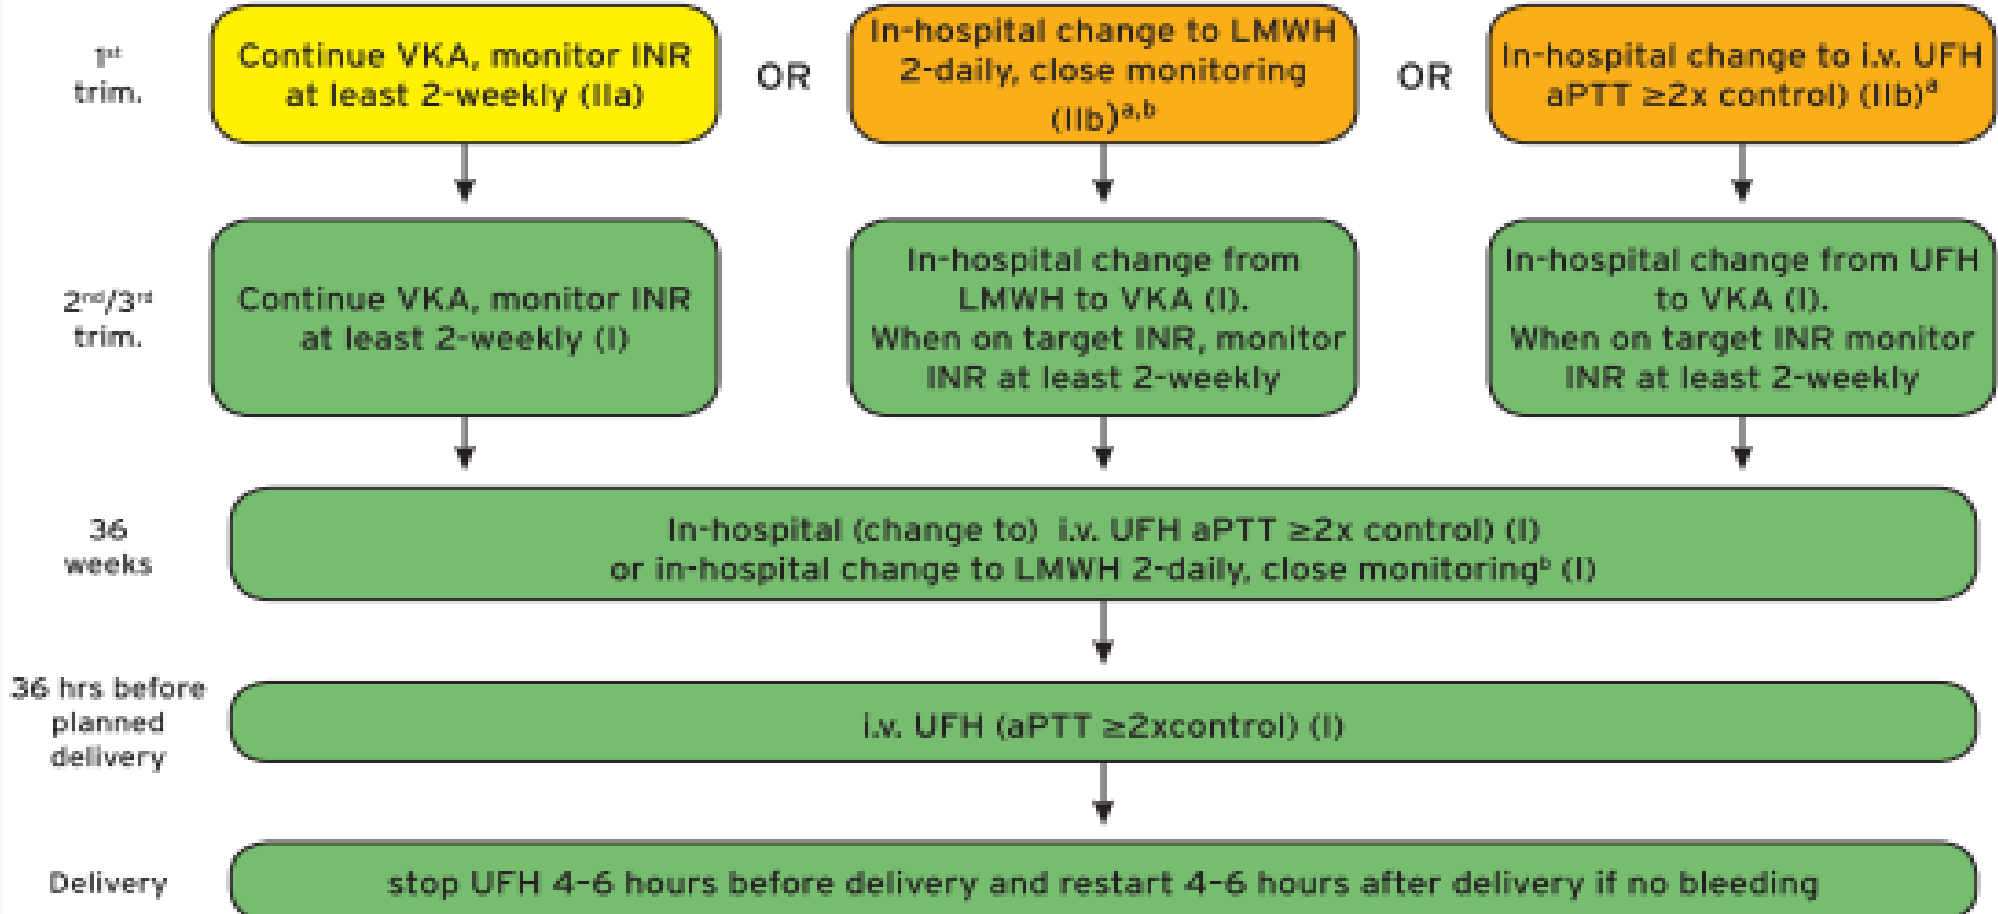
1st trim.

Continue VKA, monitor INR at least 2-weekly (IIa)

OR

In-hospital change to LMWH 2-daily, close monitoring (IIb)$^{a,b}$

OR

In-hospital change to i.v. UFH aPTT ≥2x control) (IIb)$^{a}$

2nd/3rd trim.

Continue VKA, monitor INR at least 2-weekly (I)

In-hospital change from LMWH to VKA (I). When on target INR, monitor INR at least 2-weekly

In-hospital change from UFH to VKA (I). When on target INR monitor INR at least 2-weekly

36 weeks

In-hospital (change to) i.v. UFH aPTT ≥2x control) (I) or in-hospital change to LMWH 2-daily, close monitoring$^{b}$ (I)

36 hrs before planned delivery

i.v. UFH (aPTT ≥2xcontrol) (I)

Delivery

stop UFH 4-6 hours before delivery and restart 4-6 hours after delivery if no bleeding